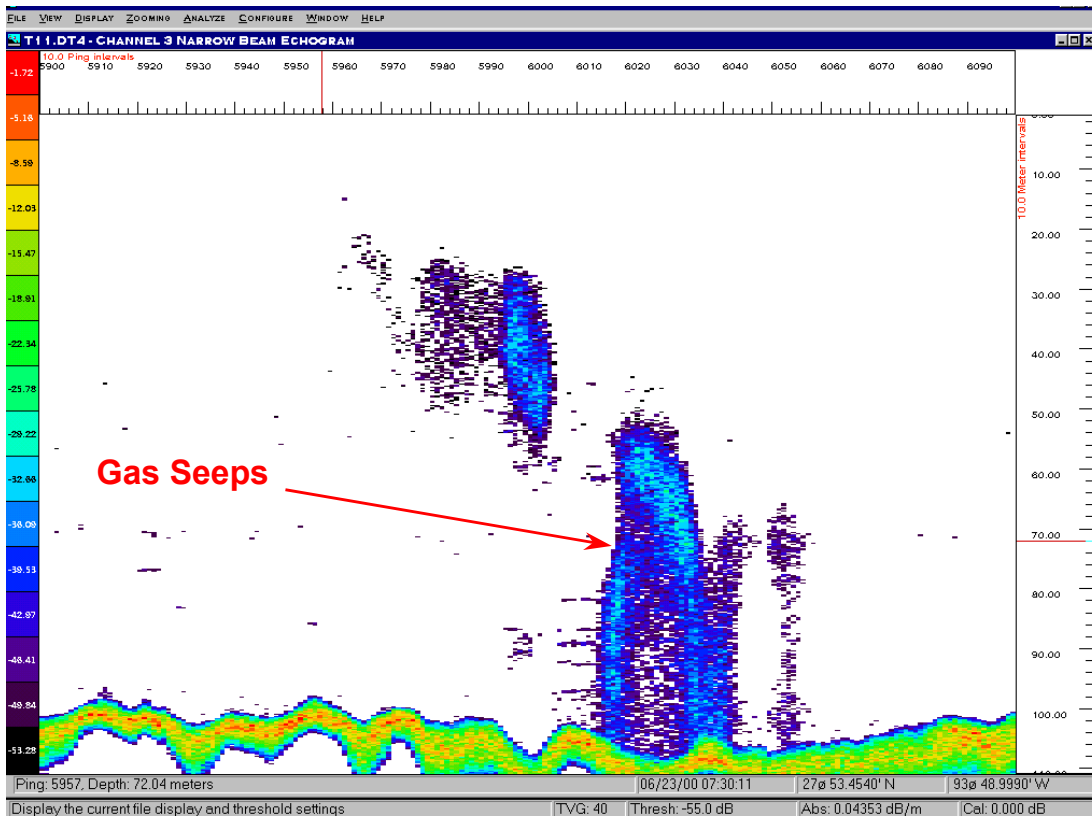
File View Display Zooming Analyze Configure Window Help

T11.DT4 - Channel 3 Narrow Beam Echogram

10.0 Ping intervals

5900 5910 5920 5930 5940 5950 5960 5970 5980 5990 6000 6010 6020 6030 6040 6050 6060 6070 6080 6090

-1.72
-5.16
-8.59
-12.03
-15.47
-18.91
-22.34
-25.78
-29.22
-32.66
-36.09
-39.53
-42.97
-46.41
-49.84
-53.28

10.0 Meter intervals

10.00
20.00
30.00
40.00
50.00
60.00
70.00
80.00
90.00
100.00

Gas Seeps

Ping: 5957, Depth: 72.04 meters | 06/23/00 07:30:11 | 27ø 53.4540' N | 93ø 48.9990' W

Display the current file display and threshold settings | TVG: 40 | Thresh: -55.0 dB | Abs: 0.04353 dB/m | Cal: 0.000 dB